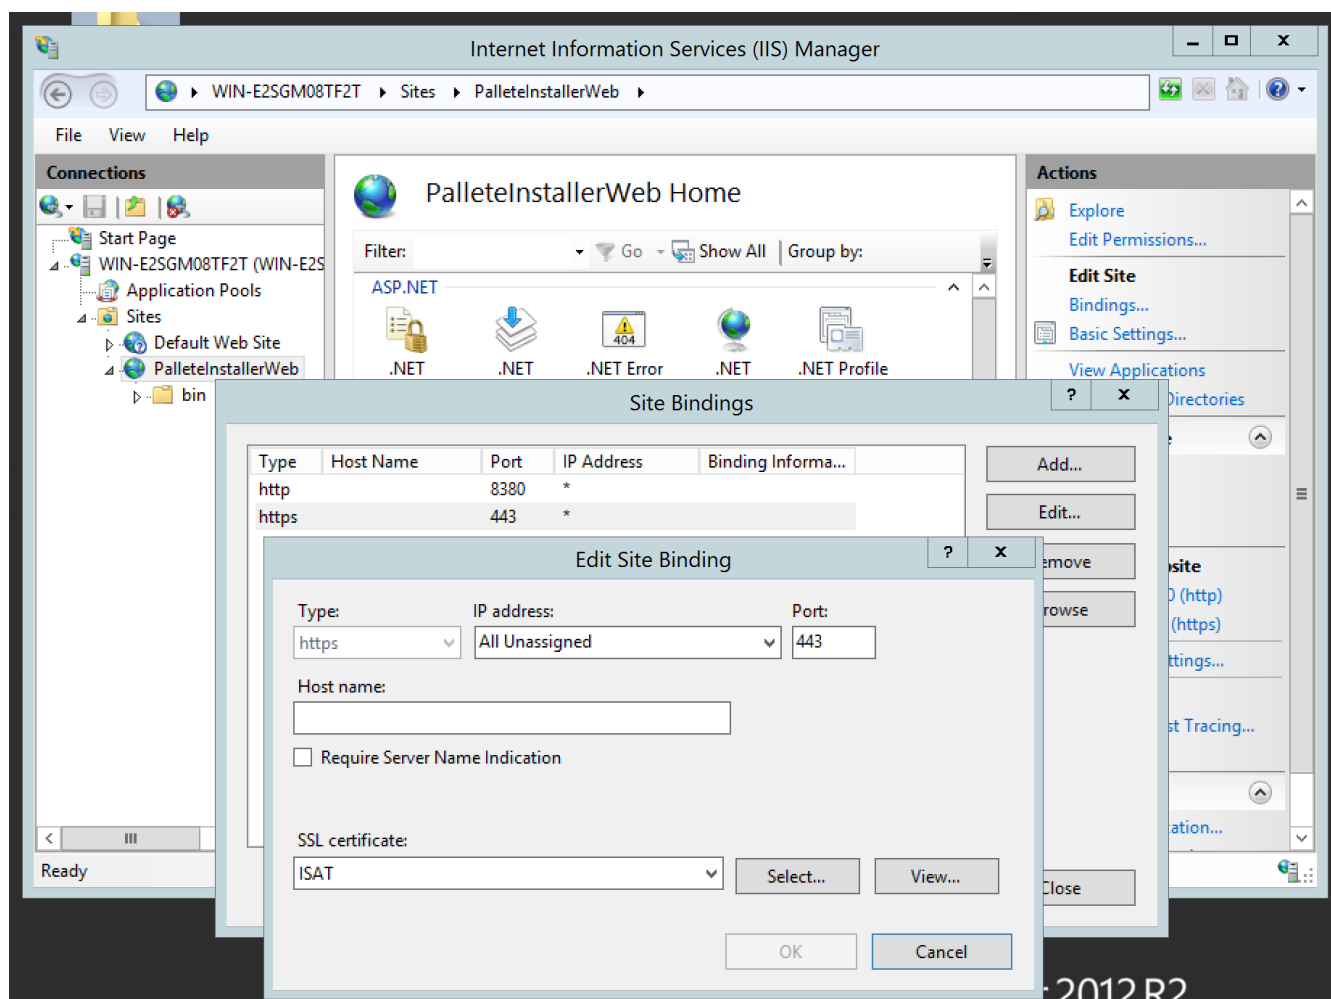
Internet Information Services (IIS) Manager

WIN-E2SGM08TF2T ▸ Sites ▸ PalleteInstallerWeb ▸

File View Help

Connections

Start Page
WIN-E2SGM08TF2T (WIN-E2S
Application Pools
Sites
Default Web Site
PalleteInstallerWeb
bin

Ready

PalleteInstallerWeb Home

Filter: Go Show All Group by:

ASP.NET

.NET .NET .NET Error .NET .NET Profile

Actions

Explore
Edit Permissions...
Edit Site
Bindings...
Basic Settings...
View Applications
Directories
site
(http)
(https)
ttings...
t Tracing...
ation...

Site Bindings

| Type | Host Name | Port | IP Address | Binding Informa... |
|---|---|---|---|---|
| http | | 8380 | * | |
| https | | 443 | * | |

Add...
Edit...
emove
rowse
Close

Edit Site Binding

Type:
https
IP address:
All Unassigned
Port:
443

Host name:

Require Server Name Indication

SSL certificate:
ISAT
Select...
View...

OK
Cancel

2012 R2